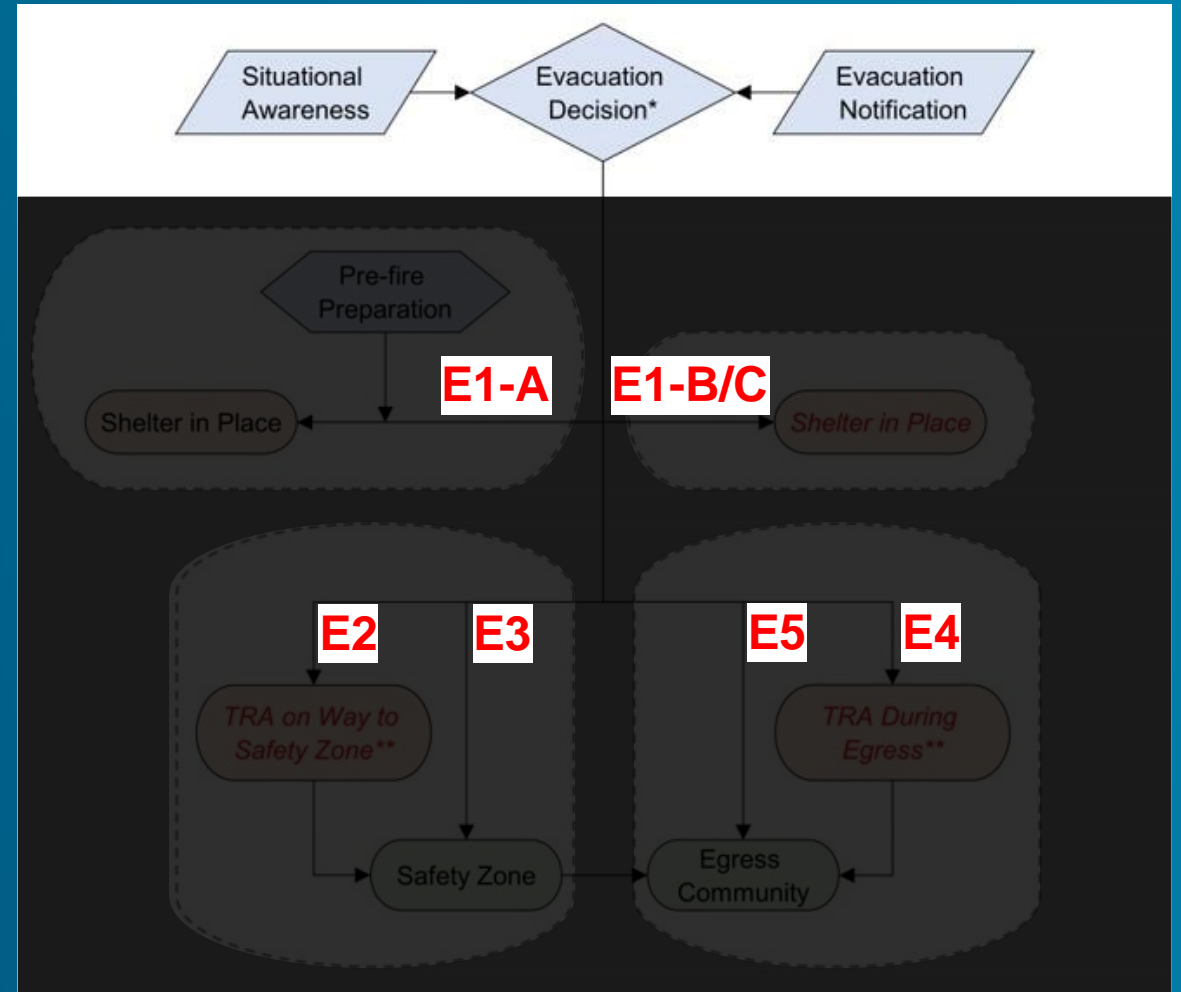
Situational Awareness

Evacuation Decision*

Evacuation Notification

Pre-fire Preparation

E1-A

E1-B/C

Shelter in Place

Shelter in Place

E2

E3

E5

E4

TRA on Way to Safety Zone**

TRA During Egress**

Safety Zone

Egress Community